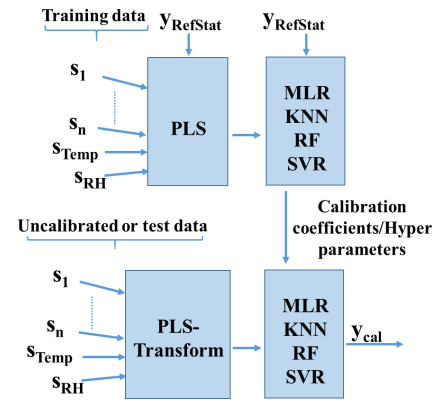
Training data

$y_{RefStat}$

$y_{RefStat}$

$s_1$

$s_n$

$s_{Temp}$

$s_{RH}$

PLS

MLR
KNN
RF
SVR

Calibration coefficients/Hyper parameters

Uncalibrated or test data

$s_1$

$s_n$

$s_{Temp}$

$s_{RH}$

PLS-Transform

MLR
KNN
RF
SVR

$y_{cal}$